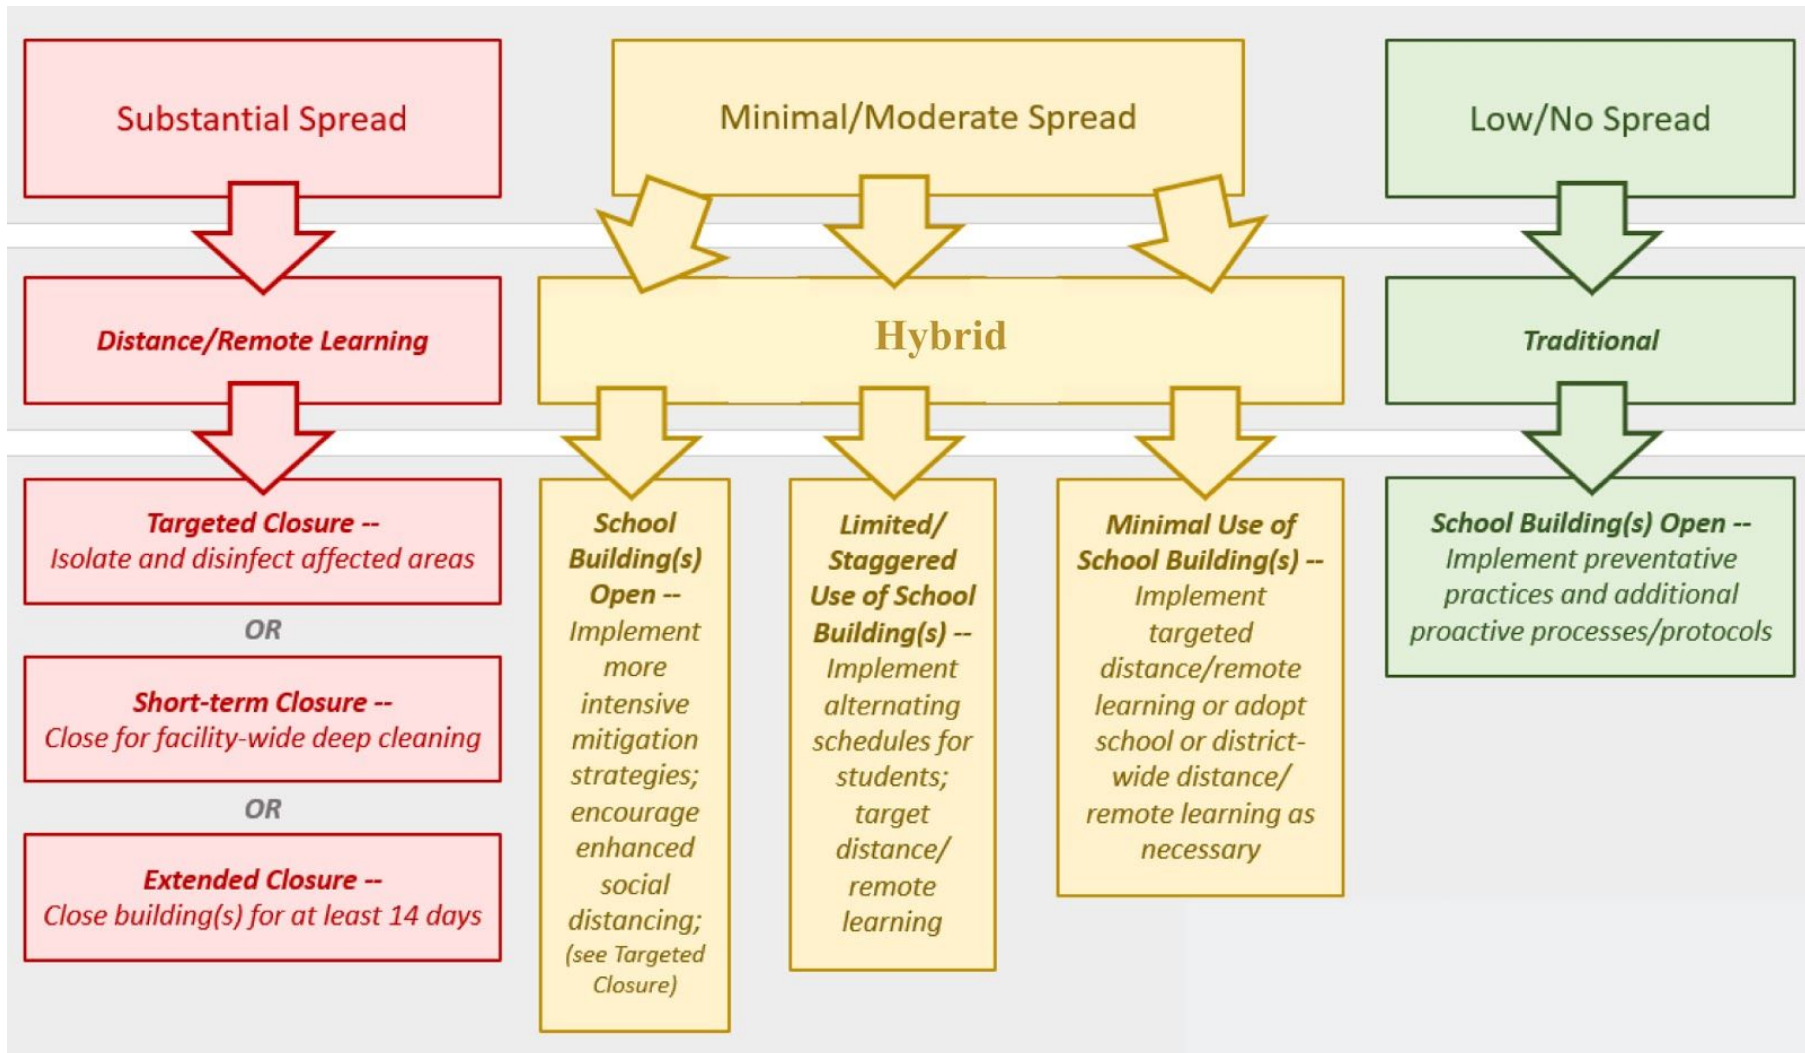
Substantial Spread

Distance/Remote Learning

Targeted Closure -- Isolate and disinfect affected areas

OR

Short-term Closure -- Close for facility-wide deep cleaning

OR

Extended Closure -- Close building(s) for at least 14 days

Minimal/Moderate Spread

Hybrid

School Building(s) Open -- Implement more intensive mitigation strategies; encourage enhanced social distancing; (see Targeted Closure)

Limited/ Staggered Use of School Building(s) -- Implement alternating schedules for students; target distance/ remote learning

Minimal Use of School Building(s) -- Implement targeted distance/remote learning or adopt school or district-wide distance/ remote learning as necessary

Low/No Spread

Traditional

School Building(s) Open -- Implement preventative practices and additional proactive processes/protocols